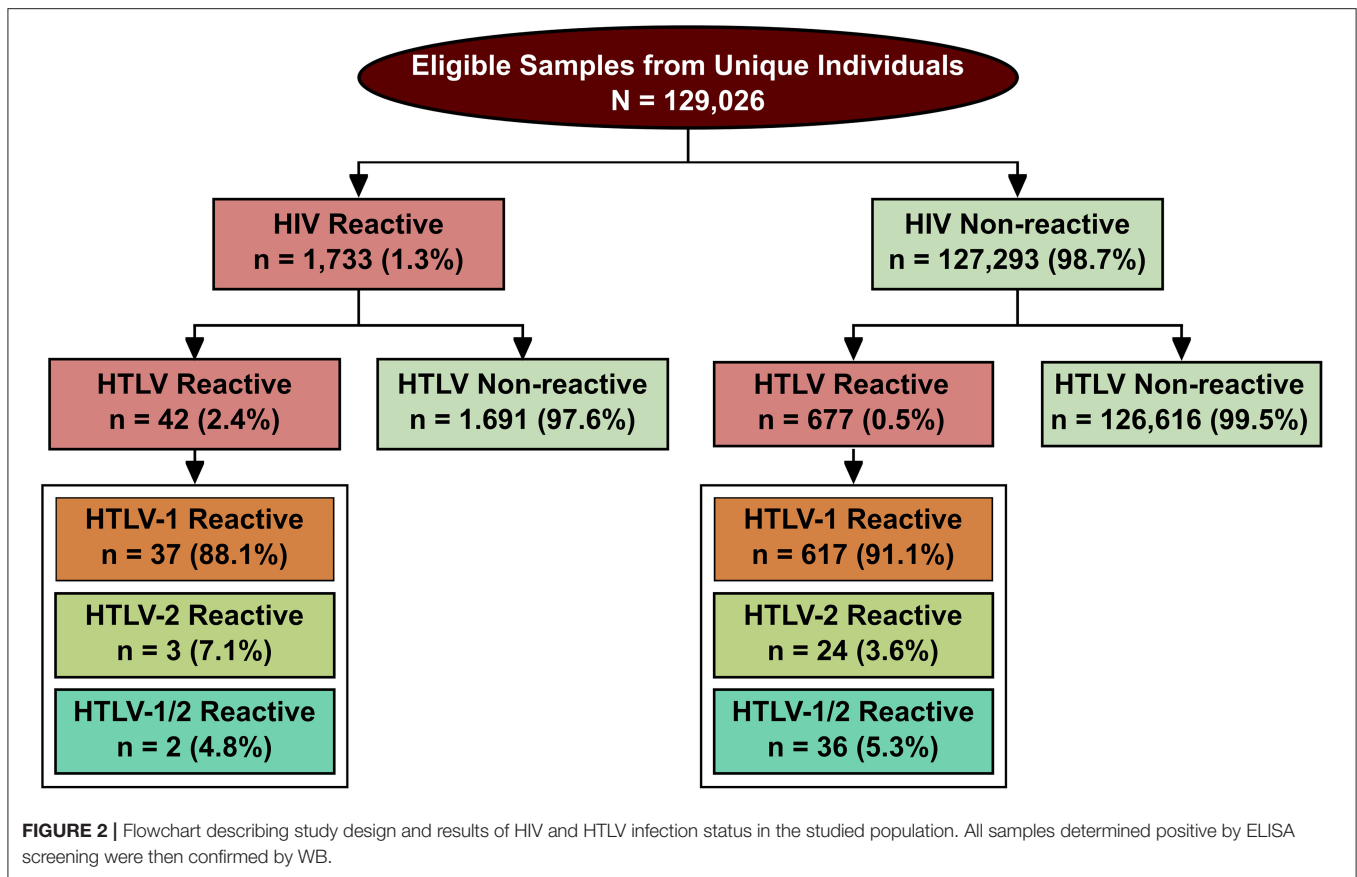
Eligible Samples from Unique Individuals
N = 129,026

HIV Reactive
n = 1,733 (1.3%)

HIV Non-reactive
n = 127,293 (98.7%)

HTLV Reactive
n = 42 (2.4%)

HTLV Non-reactive
n = 1.691 (97.6%)

HTLV Reactive
n = 677 (0.5%)

HTLV Non-reactive
n = 126,616 (99.5%)

HTLV-1 Reactive
n = 37 (88.1%)

HTLV-2 Reactive
n = 3 (7.1%)

HTLV-1/2 Reactive
n = 2 (4.8%)

HTLV-1 Reactive
n = 617 (91.1%)

HTLV-2 Reactive
n = 24 (3.6%)

HTLV-1/2 Reactive
n = 36 (5.3%)

FIGURE 2 | Flowchart describing study design and results of HIV and HTLV infection status in the studied population. All samples determined positive by ELISA screening were then confirmed by WB.